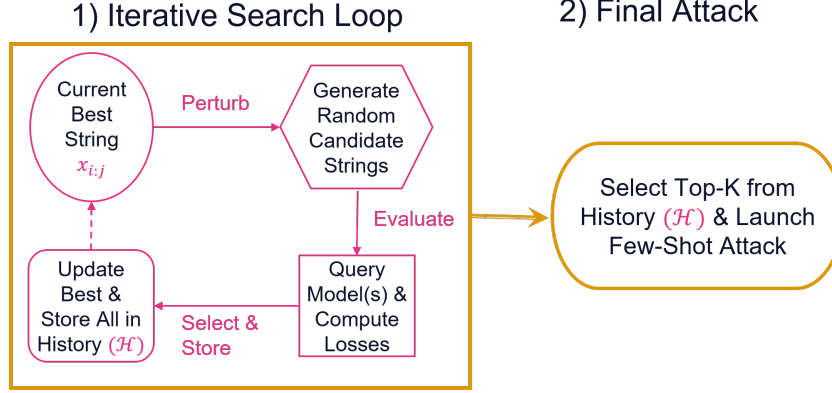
1) Iterative Search Loop

2) Final Attack

Current Best String $x_{i:j}$

Perturb

Generate Random Candidate Strings

Evaluate

Query Model(s) & Compute Losses

Select & Store

Update Best & Store All in History $(\mathcal{H})$

Select Top-K from History $(\mathcal{H})$ & Launch Few-Shot Attack